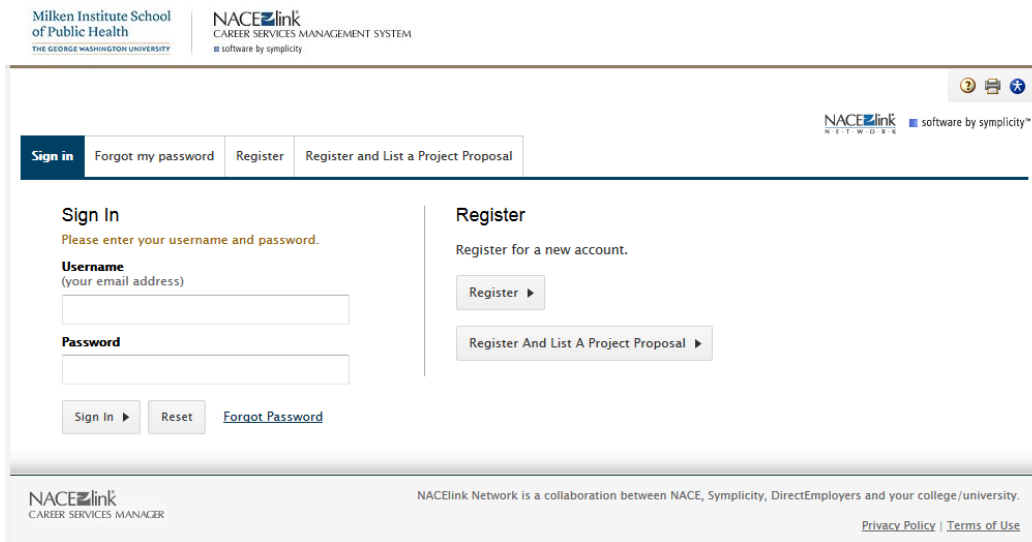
Milken Institute School of Public Health
THE GEORGE WASHINGTON UNIVERSITY

NACElink
CAREER SERVICES MANAGEMENT SYSTEM
software by symplicity

NACElink NETWORK
software by symplicity™

Sign in | Forgot my password | Register | Register and List a Project Proposal

Sign In
Please enter your username and password.

Username
(your email address)

Password

Sign In ▶
Reset
Forgot Password

Register
Register for a new account.

Register ▶

Register And List A Project Proposal ▶

NACElink
CAREER SERVICES MANAGER

NACElink Network is a collaboration between NACE, Symplicity, DirectEmployers and your college/university.

Privacy Policy | Terms of Use